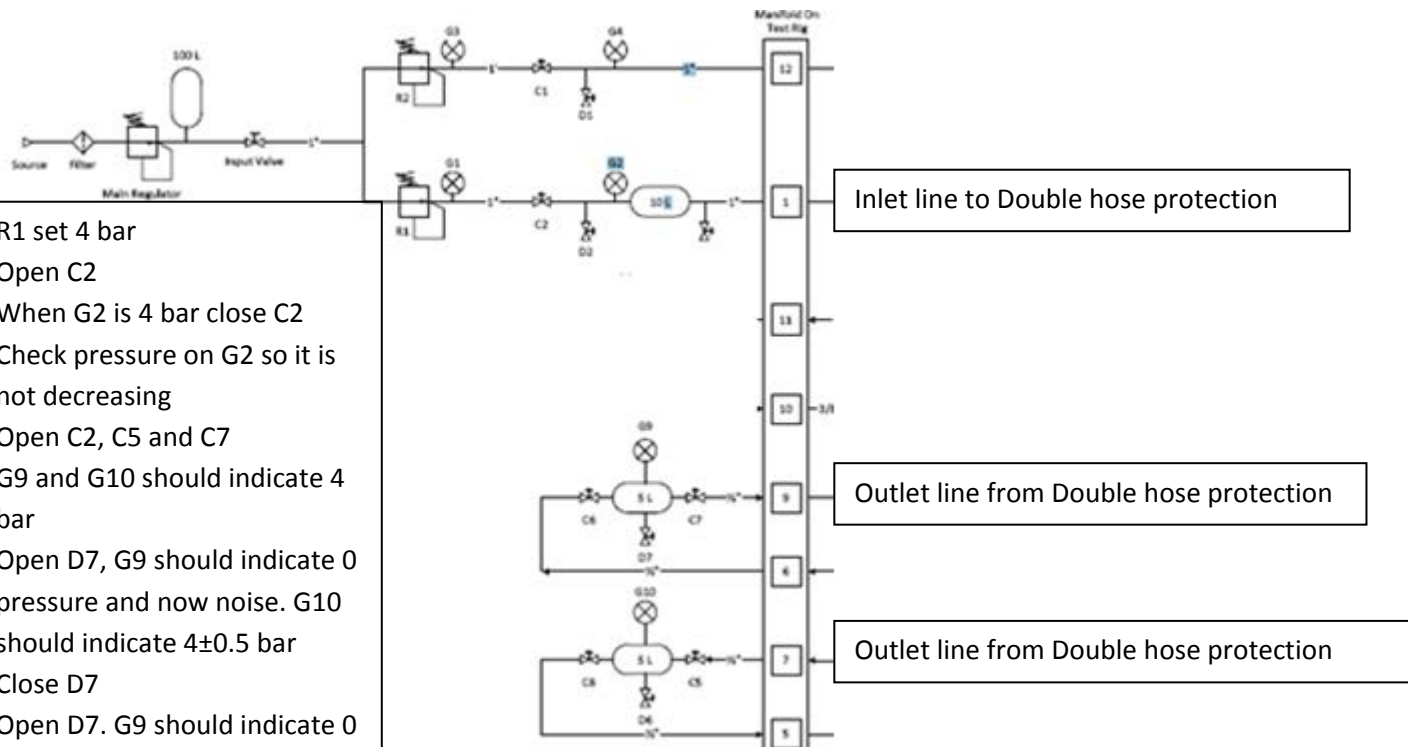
Manifold On Test Rig

100 L

Source Filter Main Regulator Input Valve 1"

R2 G3 1" C1 G4 D1 1" 12

R1 G1 1" C2 G2 10 L D2 1" 1

13

10 3/8

G9 C6 5 L C7 ¾" 9 D7 ¾" 4

G10 C8 5 L C5 ¾" 7 D6 ¾" 5

R1 set 4 bar
Open C2
When G2 is 4 bar close C2
Check pressure on G2 so it is not decreasing
Open C2, C5 and C7
G9 and G10 should indicate 4 bar
Open D7, G9 should indicate 0 pressure and now noise. G10 should indicate 4±0.5 bar
Close D7
Open D7. G9 should indicate 0

Inlet line to Double hose protection

Outlet line from Double hose protection

Outlet line from Double hose protection